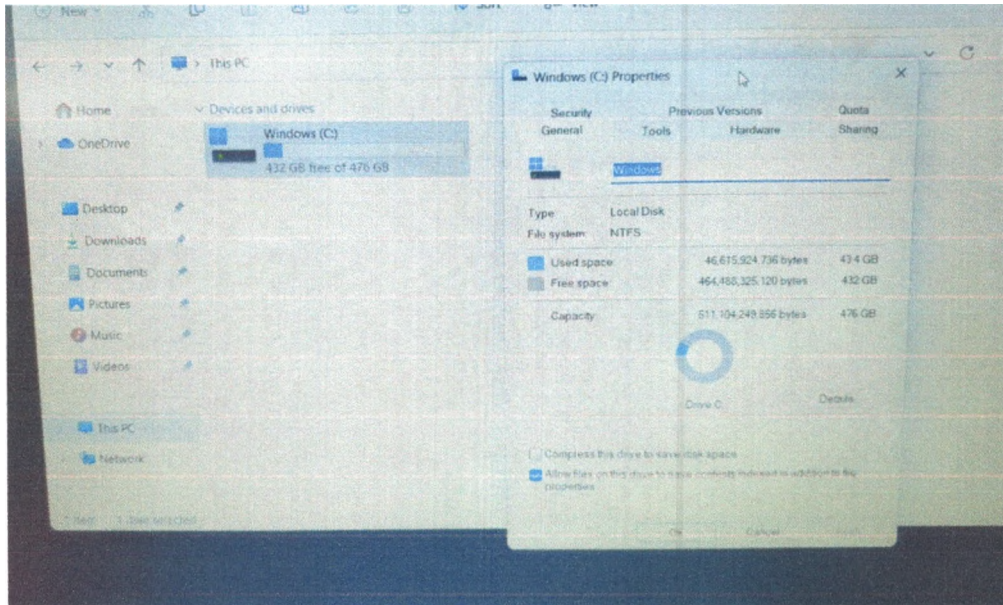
New Sort View

This PC

Home
OneDrive

Desktop
Downloads
Documents
Pictures
Music
Videos

This PC
Network

Devices and drives
Windows (C:)
432 GB free of 476 GB

1 item 1 item selected

Windows (C:) Properties

Security Previous Versions Quota
General Tools Hardware Sharing

Windows

Type Local Disk
File system NTFS

Used space 46,615,924,736 bytes 43.4 GB
Free space 464,488,325,120 bytes 432 GB

Capacity 511,104,249,856 bytes 476 GB

Drive C: Details

Compress this drive to save disk space
Allow files on this drive to have contents indexed in addition to file properties

OK Cancel Apply